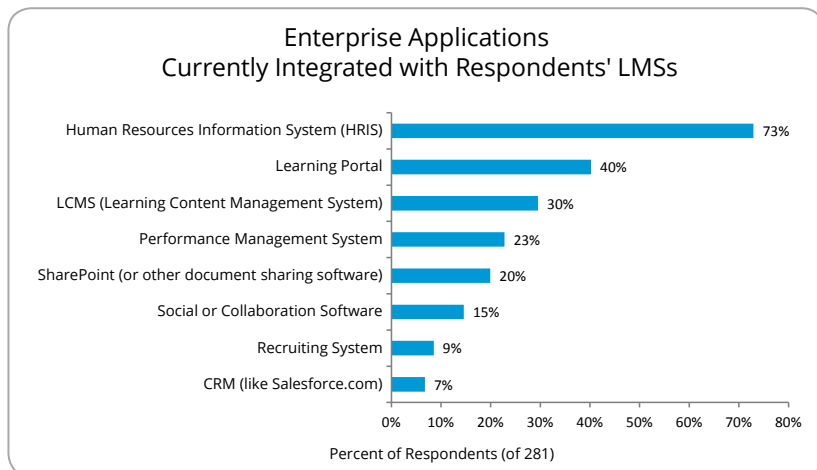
Enterprise Applications
Currently Integrated with Respondents' LMSs

| Application | Percent |
|---|---|
| Human Resources Information System (HRIS) | 73% |
| Learning Portal | 40% |
| LCMS (Learning Content Management System) | 30% |
| Performance Management System | 23% |
| SharePoint (or other document sharing software) | 20% |
| Social or Collaboration Software | 15% |
| Recruiting System | 9% |
| CRM (like Salesforce.com) | 7% |

0% 10% 20% 30% 40% 50% 60% 70% 80%

Percent of Respondents (of 281)